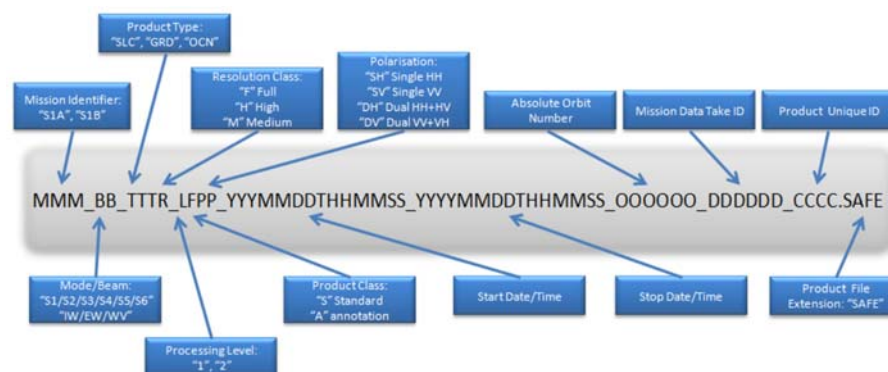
Product Type:
"SLC", "GRD", "OCN"

Mission Identifier:
"S1A", "S1B"

Resolution Class:
"F" Full
"H" High
"M" Medium

Polarisation:
"SH" Single HH
"SV" Single VV
"DH" Dual HH+HV
"DV" Dual VV+VH

Absolute Orbit Number

Mission Data Take ID

Product Unique ID

MMM_BB_TTTR_LFPP_YYYMMDDTHHMMSS_YYYYMMDDTHHMMSS_OOOOOO_DDDDDD_CCCC.SAFE

Mode/Beam:
"S1/S2/S3/S4/S5/S6"
"IW/EW/WV"

Product Class:
"S" Standard
"A" annotation

Start Date/Time

Stop Date/Time

Product File Extension: "SAFE"

Processing Level:
"1", "2"